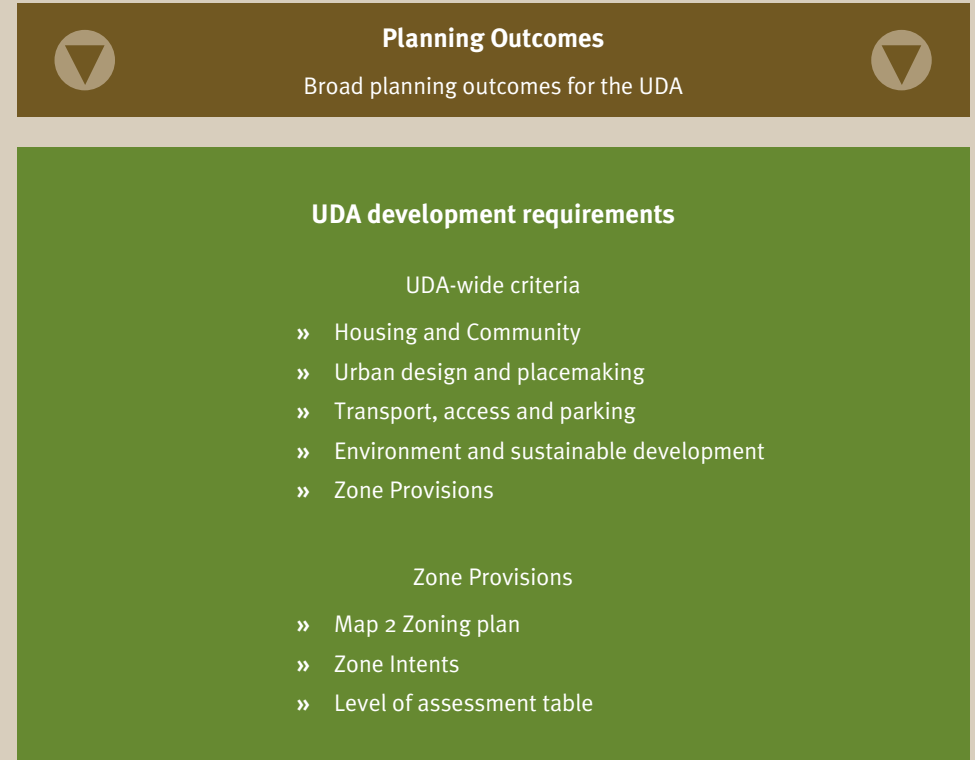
Planning Outcomes

Broad planning outcomes for the UDA

UDA development requirements

UDA-wide criteria

» Housing and Community
» Urban design and placemaking
» Transport, access and parking
» Environment and sustainable development
» Zone Provisions

Zone Provisions

» Map 2 Zoning plan
» Zone Intents
» Level of assessment table